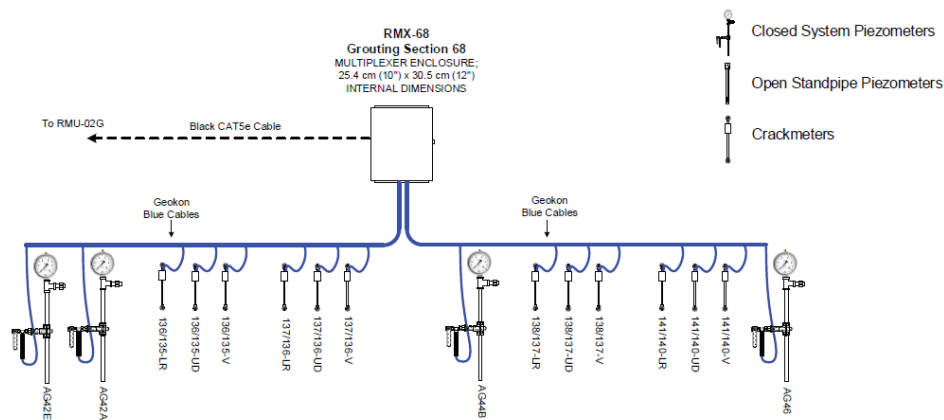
RMX-68
Grouting Section 68
MULTIPLEXER ENCLOSURE;
25.4 cm (10") x 30.5 cm (12")
INTERNAL DIMENSIONS

Closed System Piezometers

Open Standpipe Piezometers

Crackmeters

To RMU-02G

Black CAT5e Cable

Geokon
Blue Cables

Geokon
Blue Cables

AG42E

AG42A

136/135-LR

136/135-UD

136/135-V

137/136-LR

137/136-UD

137/136-V

AG44B

138/137-LR

138/137-UD

138/137-V

141/140-LR

141/140-UD

141/140-V

AG46